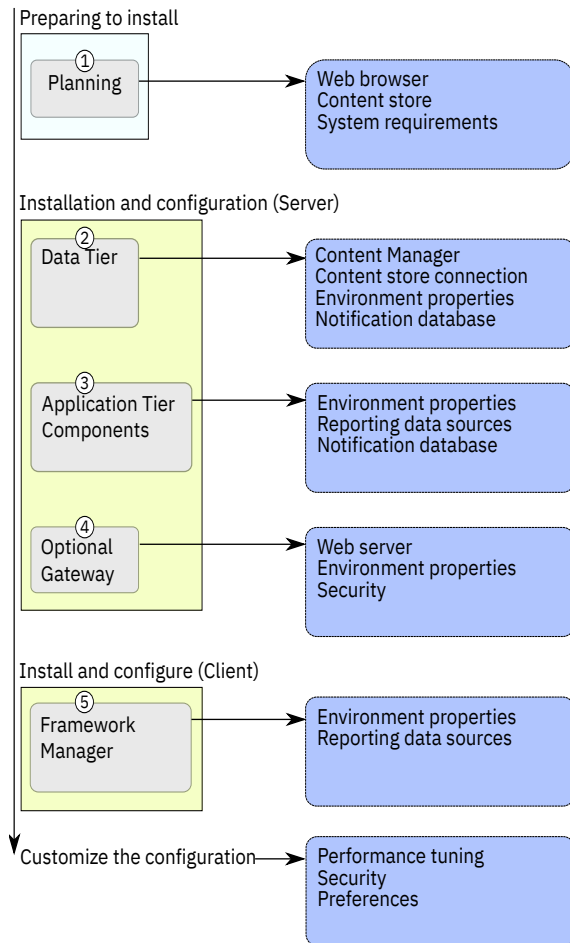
Preparing to install

①
Planning

Web browser
Content store
System requirements

Installation and configuration (Server)

②
Data Tier

Content Manager
Content store connection
Environment properties
Notification database

③
Application Tier Components

Environment properties
Reporting data sources
Notification database

④
Optional Gateway

Web server
Environment properties
Security

Install and configure (Client)

⑤
Framework Manager

Environment properties
Reporting data sources

Customize the configuration

Performance tuning
Security
Preferences